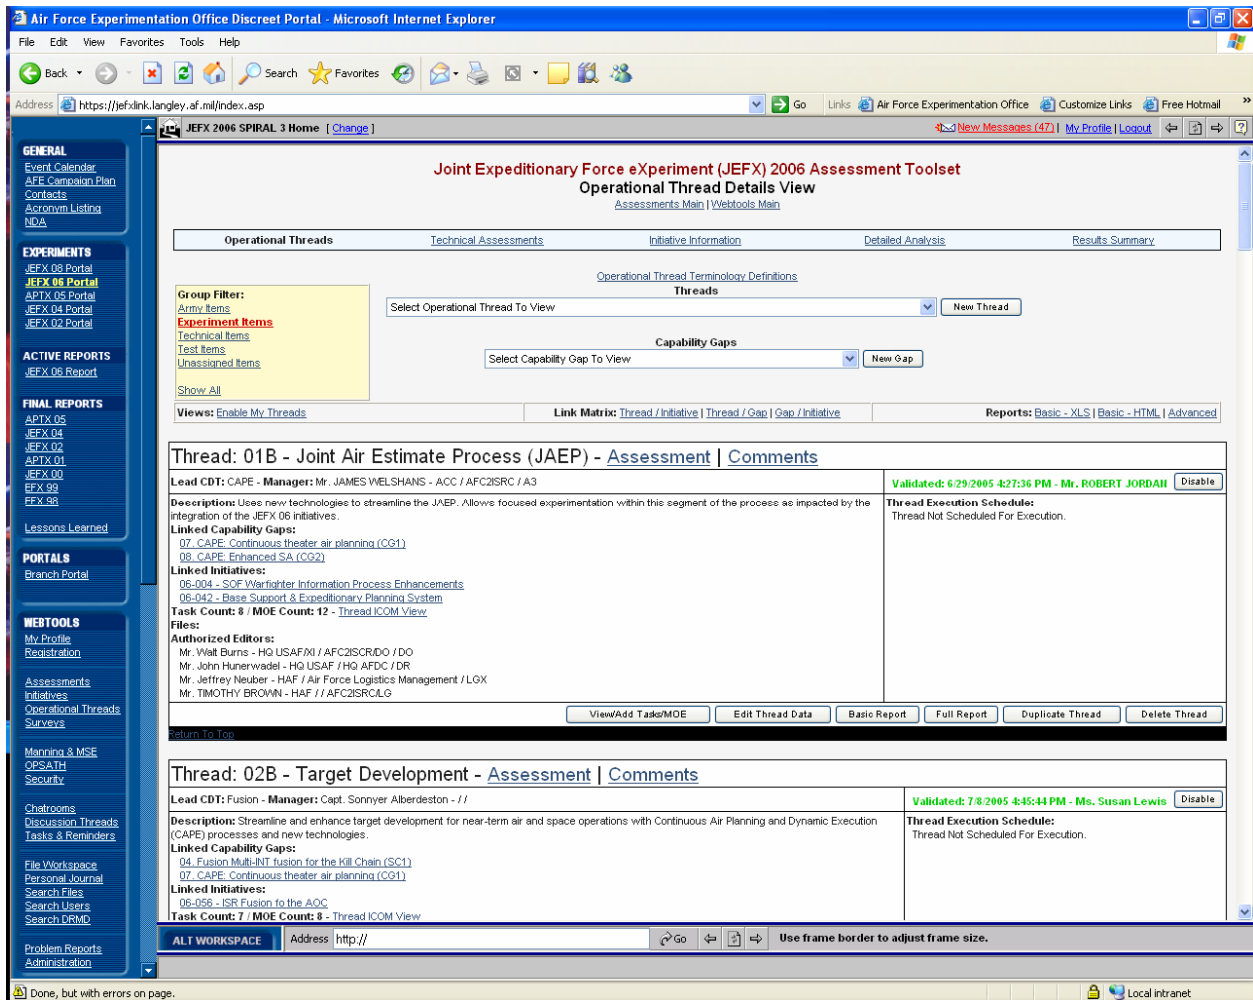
Air Force Experimentation Office Discreet Portal - Microsoft Internet Explorer

File Edit View Favorites Tools Help

Back Search Favorites

Address https://jefxlink.langley.af.mil/index.asp Go Links Air Force Experimentation Office Customize Links Free Hotmail

JEFX 2006 SPIRAL 3 Home [ Change ]

New Messages (47) | My Profile | Logout

GENERAL
Event Calendar
AFE Campaign Plan
Contacts
Acronym Listing
NDA

EXPERIMENTS
JEFX 08 Portal
JEFX 06 Portal
APTX 05 Portal
JEFX 04 Portal
JEFX 02 Portal

ACTIVE REPORTS
JEFX 06 Report

FINAL REPORTS
APTX 05
JEFX 04
JEFX 02
APTX 01
JEFX 00
EFX 99
EFX 98

Lessons Learned

PORTALS
Branch Portal

WEBTOOLS
My Profile
Registration

Assessments
Initiatives
Operational Threads
Surveys

Manning & MSE
OPSATH
Security

Chatrooms
Discussion Threads
Tasks & Reminders

File Workspace
Personal Journal
Search Files
Search Users
Search DRMD

Problem Reports
Administration

Joint Expeditionary Force eXperiment (JEFX) 2006 Assessment Toolset
Operational Thread Details View
Assessments Main | Webtools Main

Operational Threads | Technical Assessments | Initiative Information | Detailed Analysis | Results Summary

Operational Thread Terminology Definitions

Group Filter:
Army Items
Experiment Items
Technical Items
Test Items
Unassigned Items

Show All

Threads
Select Operational Thread To View
New Thread

Capability Gaps
Select Capability Gap To View
New Gap

Views: Enable My Threads
Link Matrix: Thread / Initiative | Thread / Gap | Gap / Initiative
Reports: Basic - XLS | Basic - HTML | Advanced

Thread: 01B - Joint Air Estimate Process (JAEP) - Assessment | Comments

Lead CDT: CAPE - Manager: Mr. JAMES WELSHANS - ACC / AFC2ISRC / A3
Validated: 6/29/2005 4:27:36 PM - Mr. ROBERT JORDAN Disable

Description: Uses new technologies to streamline the JAEP. Allows focused experimentation within this segment of the process as impacted by the integration of the JEFX 06 initiatives.
Linked Capability Gaps:
07. CAPE: Continuous theater air planning (CG1)
08. CAPE: Enhanced SA (CG2)
Linked Initiatives:
06-004 - SOF Warfighter Information Process Enhancements
06-042 - Base Support & Expeditionary Planning System
Task Count: 8 / MOE Count: 12 - Thread ICOM View
Files:
Authorized Editors:
Mr. Walt Burns - HQ USAF/XI / AFC2ISRC/DO / DO
Mr. John Hunerwadel - HQ USAF / HQ AFDC / DR
Mr. Jeffrey Neuber - HAF / Air Force Logistics Management / LGX
Mr. TIMOTHY BROWN - HAF / / AFC2ISRC/LG

Thread Execution Schedule:
Thread Not Scheduled For Execution.

View/Add Tasks/MOE | Edit Thread Data | Basic Report | Full Report | Duplicate Thread | Delete Thread

Return To Top

Thread: 02B - Target Development - Assessment | Comments

Lead CDT: Fusion - Manager: Capt. Sonnyer Alberdeston - / /
Validated: 7/8/2005 4:45:44 PM - Ms. Susan Lewis Disable

Description: Streamline and enhance target development for near-term air and space operations with Continuous Air Planning and Dynamic Execution (CAPE) processes and new technologies.
Linked Capability Gaps:
04. Fusion Multi-INT fusion for the Kill Chain (SC1)
07. CAPE: Continuous theater air planning (CG1)
Linked Initiatives:
06-056 - ISR Fusion fo the AOC
Task Count: 7 / MOE Count: 8 - Thread ICOM View

Thread Execution Schedule:
Thread Not Scheduled For Execution.

ALT WORKSPACE Address http:// Go Use frame border to adjust frame size.

Done, but with errors on page. Local intranet